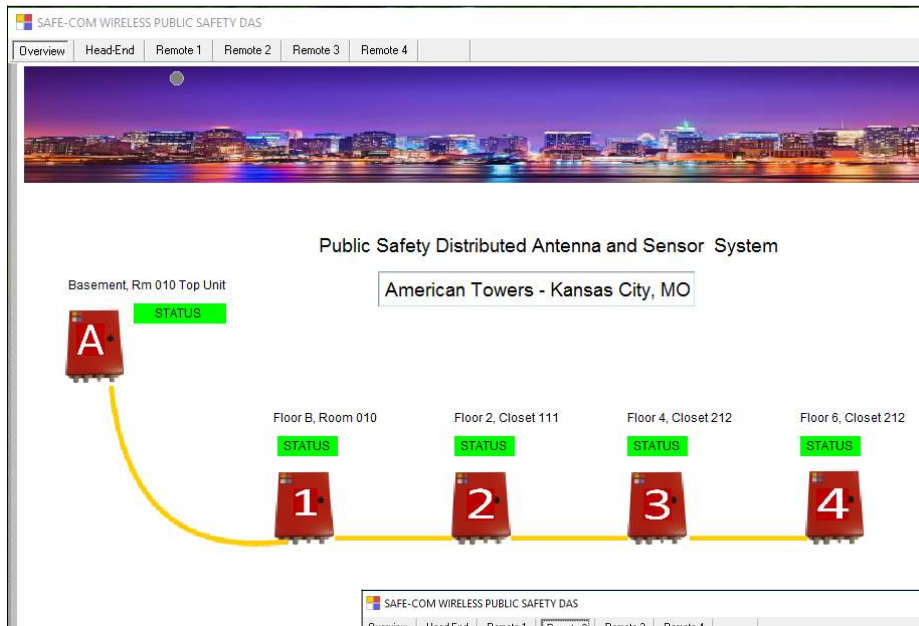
SAFE-COM WIRELESS PUBLIC SAFETY DAS

Overview | Head-End | Remote 1 | Remote 2 | Remote 3 | Remote 4

Public Safety Distributed Antenna and Sensor System

American Towers - Kansas City, MO

Basement, Rm 010 Top Unit

STATUS

A

Floor B, Room 010

STATUS

1

Floor 2, Closet 111

STATUS

2

Floor 4, Closet 212

STATUS

3

Floor 6, Closet 212

STATUS

4

SAFE-COM WIRELESS PUBLIC SAFETY DAS

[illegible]